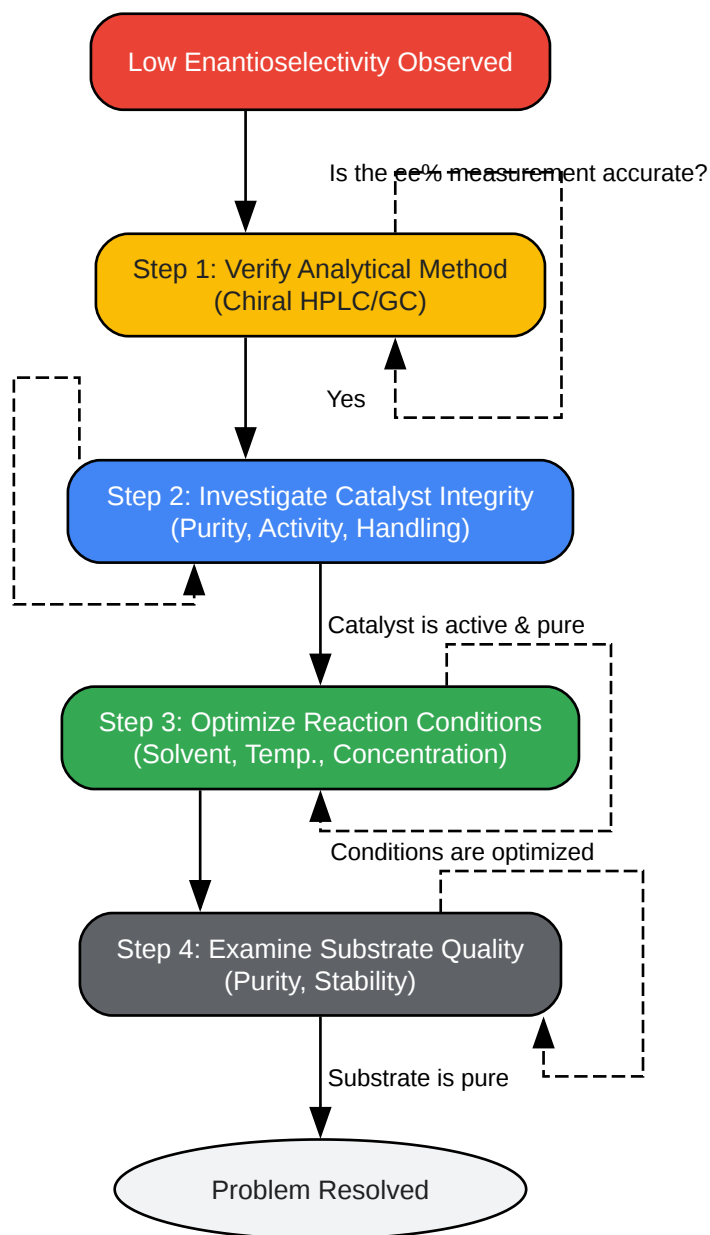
Low Enantioselectivity Observed

Is the ee% measurement accurate?

Step 1: Verify Analytical Method (Chiral HPLC/GC)

Yes

Step 2: Investigate Catalyst Integrity (Purity, Activity, Handling)

Catalyst is active & pure

Step 3: Optimize Reaction Conditions (Solvent, Temp., Concentration)

Conditions are optimized

Step 4: Examine Substrate Quality (Purity, Stability)

Substrate is pure

Problem Resolved